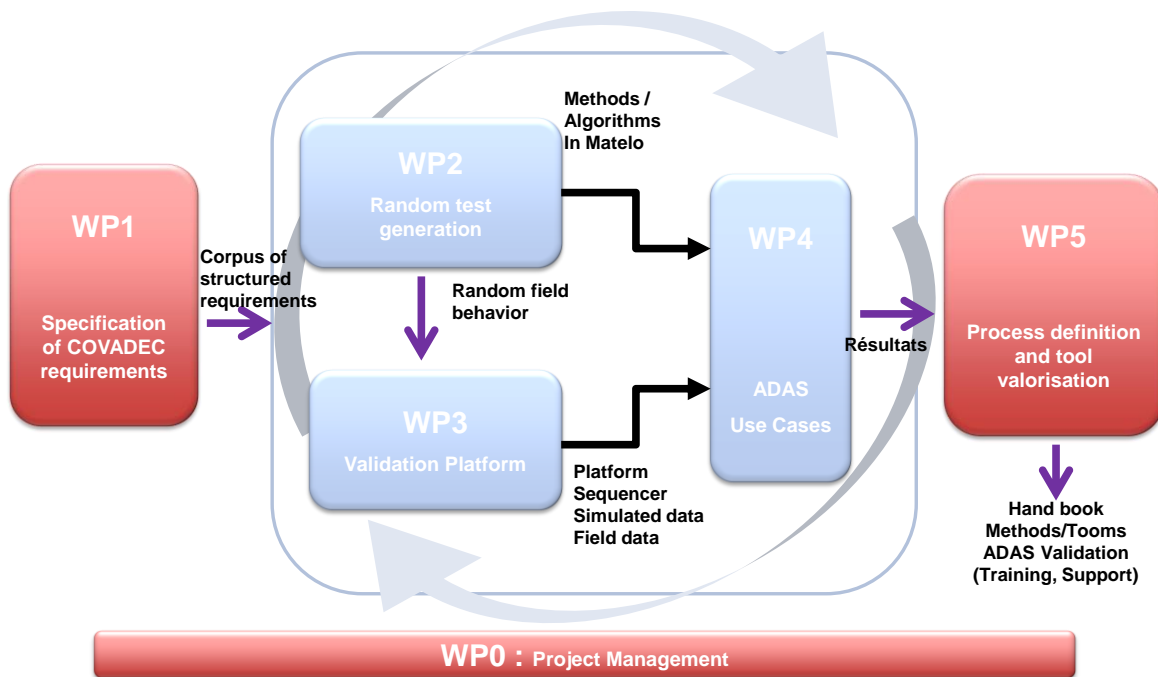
WP1

Specification of COVADEC requirements

Corpus of structured requirements

WP2

Random test generation

Methods / Algorithms In Matelo

Random field behavior

WP3

Validation Platform

Platform Sequencer Simulated data Field data

WP4

ADAS

Use Cases

Résultats

WP5

Process definition and tool valorisation

Hand book Methods/Tooms ADAS Validation (Training, Support)

WP0 : Project Management